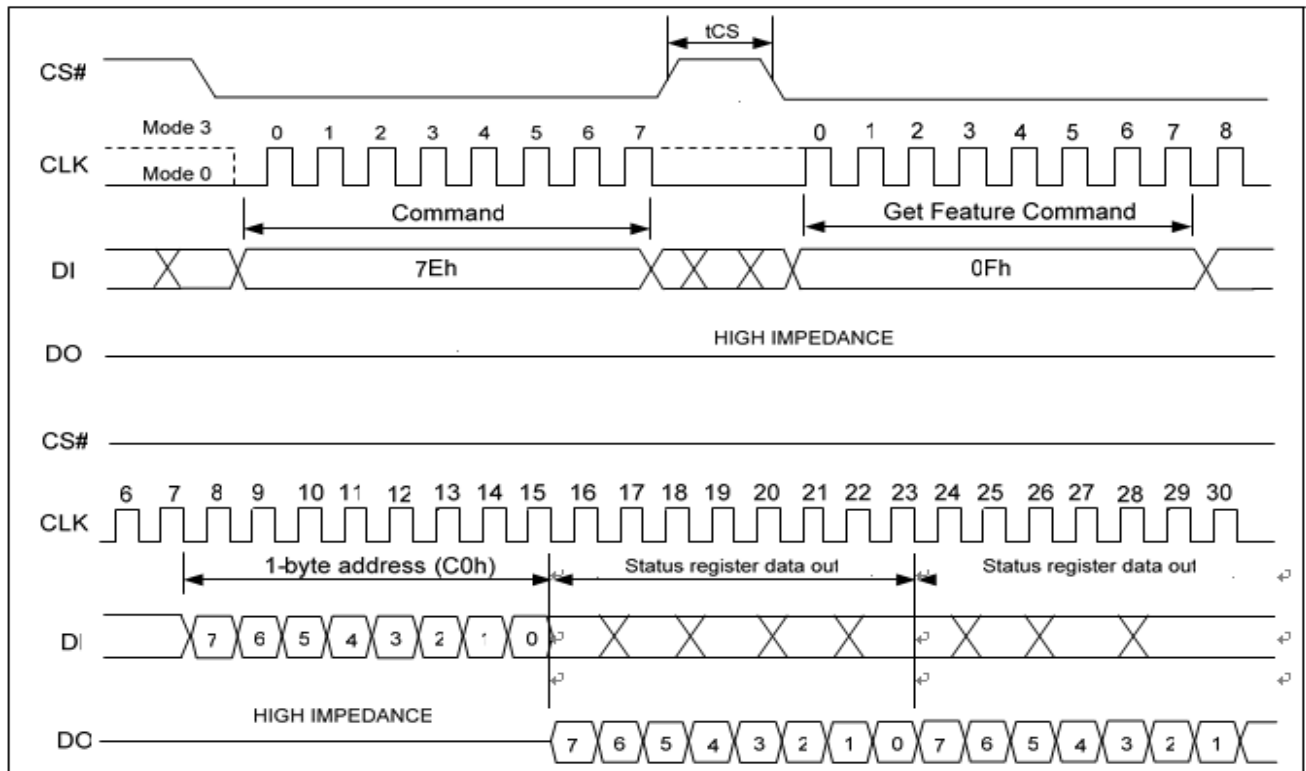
tCS

CS#

Mode 3
0 1 2 3 4 5 6 7
0 1 2 3 4 5 6 7 8
CLK
Mode 0

Command
Get Feature Command

DI
7Eh
0Fh

DO
HIGH IMPEDANCE

CS#

6 7 8 9 10 11 12 13 14 15 16 17 18 19 20 21 22 23 24 25 26 27 28 29 30
CLK

1-byte address (C0h)
Status register data out
Status register data out

DI
7 6 5 4 3 2 1 0

HIGH IMPEDANCE
DO
7 6 5 4 3 2 1 0 7 6 5 4 3 2 1